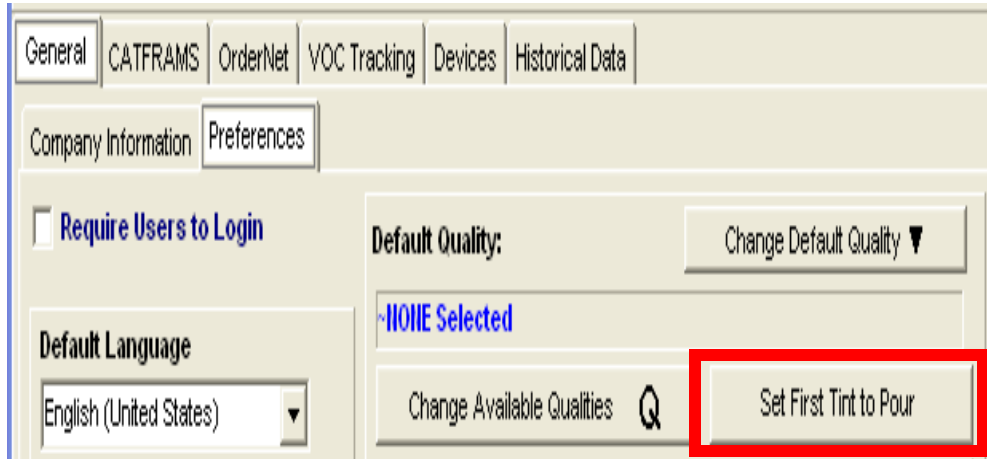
General | CATFRAMS | OrderNet | VOC Tracking | Devices | Historical Data

Company Information | Preferences

Require Users to Login

Default Quality:

Change Default Quality ▼

~NONE Selected

Default Language

English (United States)

Change Available Qualities Q

Set First Tint to Pour